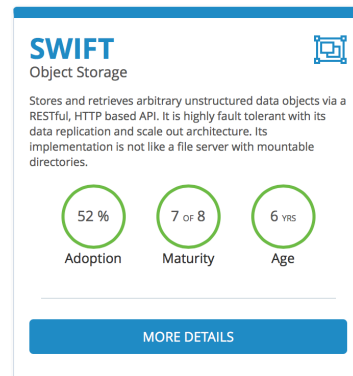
SWIFT
Object Storage

Stores and retrieves arbitrary unstructured data objects via a RESTful, HTTP based API. It is highly fault tolerant with its data replication and scale out architecture. Its implementation is not like a file server with mountable directories.

52 %
Adoption

7 OF 8
Maturity

6 YRS
Age

MORE DETAILS